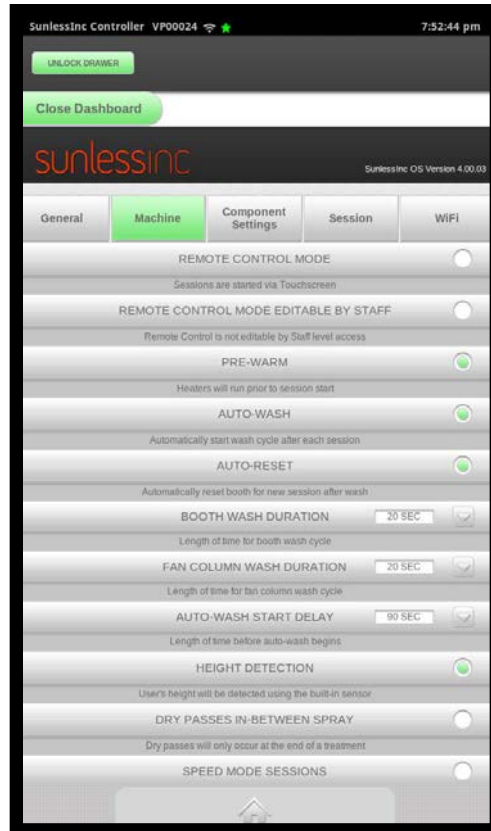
SunlessInc Controller VP00024

7:52:44 pm

UNLOCK DRAWER

Close Dashboard

sunlessinc

SunlessInc OS Version 4.00.03

General | Machine | Component Settings | Session | WiFi

REMOTE CONTROL MODE

Sessions are started via Touchscreen

REMOTE CONTROL MODE EDITABLE BY STAFF

Remote Control is not editable by Staff level access

PRE-WARM

Heaters will run prior to session start

AUTO-WASH

Automatically start wash cycle after each session

AUTO-RESET

Automatically reset booth for new session after wash

BOOTH WASH DURATION 20 SEC

Length of time for booth wash cycle

FAN COLUMN WASH DURATION 20 SEC

Length of time for fan column wash cycle

AUTO-WASH START DELAY 90 SEC

Length of time before auto-wash begins

HEIGHT DETECTION

User's height will be detected using the built-in sensor

DRY PASSES IN-BETWEEN SPRAY

Dry passes will only occur at the end of a treatment

SPEED MODE SESSIONS